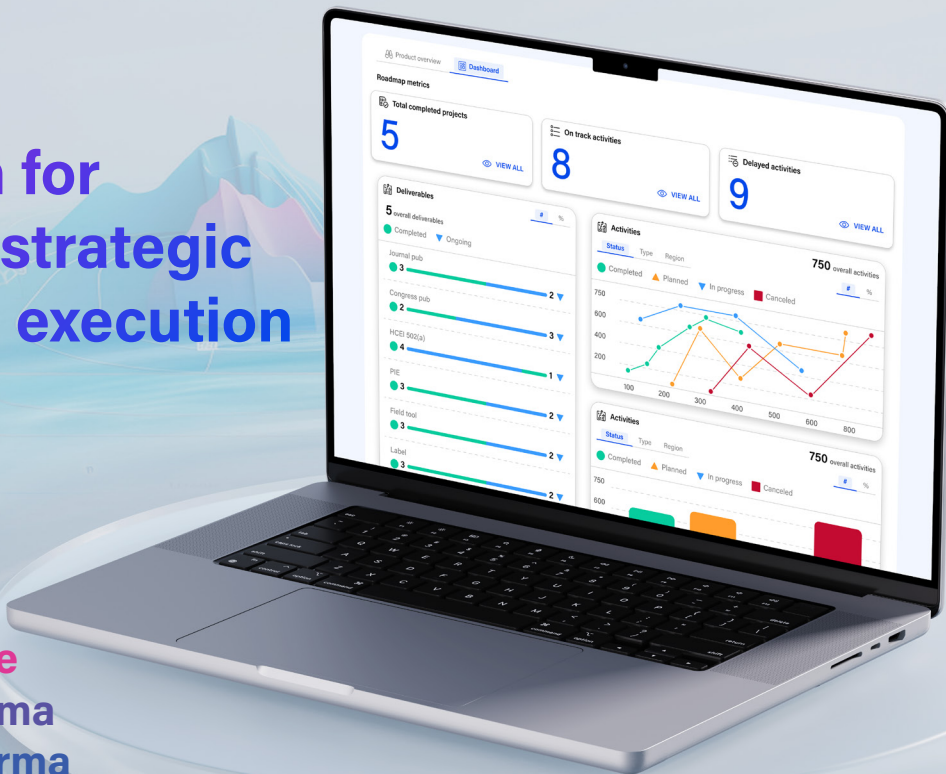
n for
strategic
execution

e
ma
rma

Product overview
Dashboard
Roadmap metrics

Total completed projects
5
VIEW ALL

On track activities
8
VIEW ALL

Delayed activities
9
VIEW ALL

Deliverables
5 overall deliverables
# %
Completed ▼ Ongoing
Journal pub
3 2
Congress pub
2 3
HCEI 502(a)
4 1
PIE
3 2
Field tool
3 2
Label
3 2

Activities
Status Type Region
750 overall activities
Completed ▲ Planned ▼ In progress ■ Canceled
# %
750
600
400
200
100 200 300 400 500 600 800

Activities
Status Type Region
750 overall activities
Completed ▲ Planned ▼ In progress ■ Canceled
# %
750
600